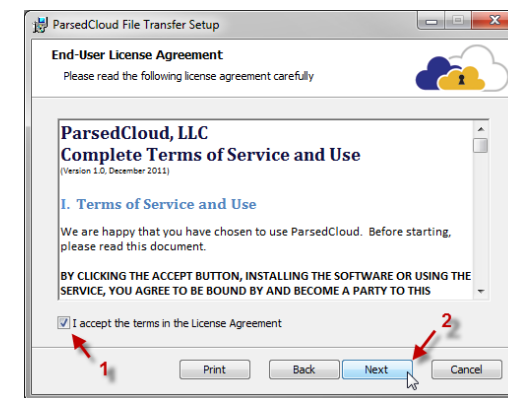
ParsedCloud File Transfer Setup

End-User License Agreement

Please read the following license agreement carefully

ParsedCloud, LLC
Complete Terms of Service and Use
(Version 1.0, December 2011)

I. Terms of Service and Use

We are happy that you have chosen to use ParsedCloud. Before starting, please read this document.

BY CLICKING THE ACCEPT BUTTON, INSTALLING THE SOFTWARE OR USING THE SERVICE, YOU AGREE TO BE BOUND BY AND BECOME A PARTY TO THIS

I accept the terms in the License Agreement

1

2

Print

Back

Next

Cancel